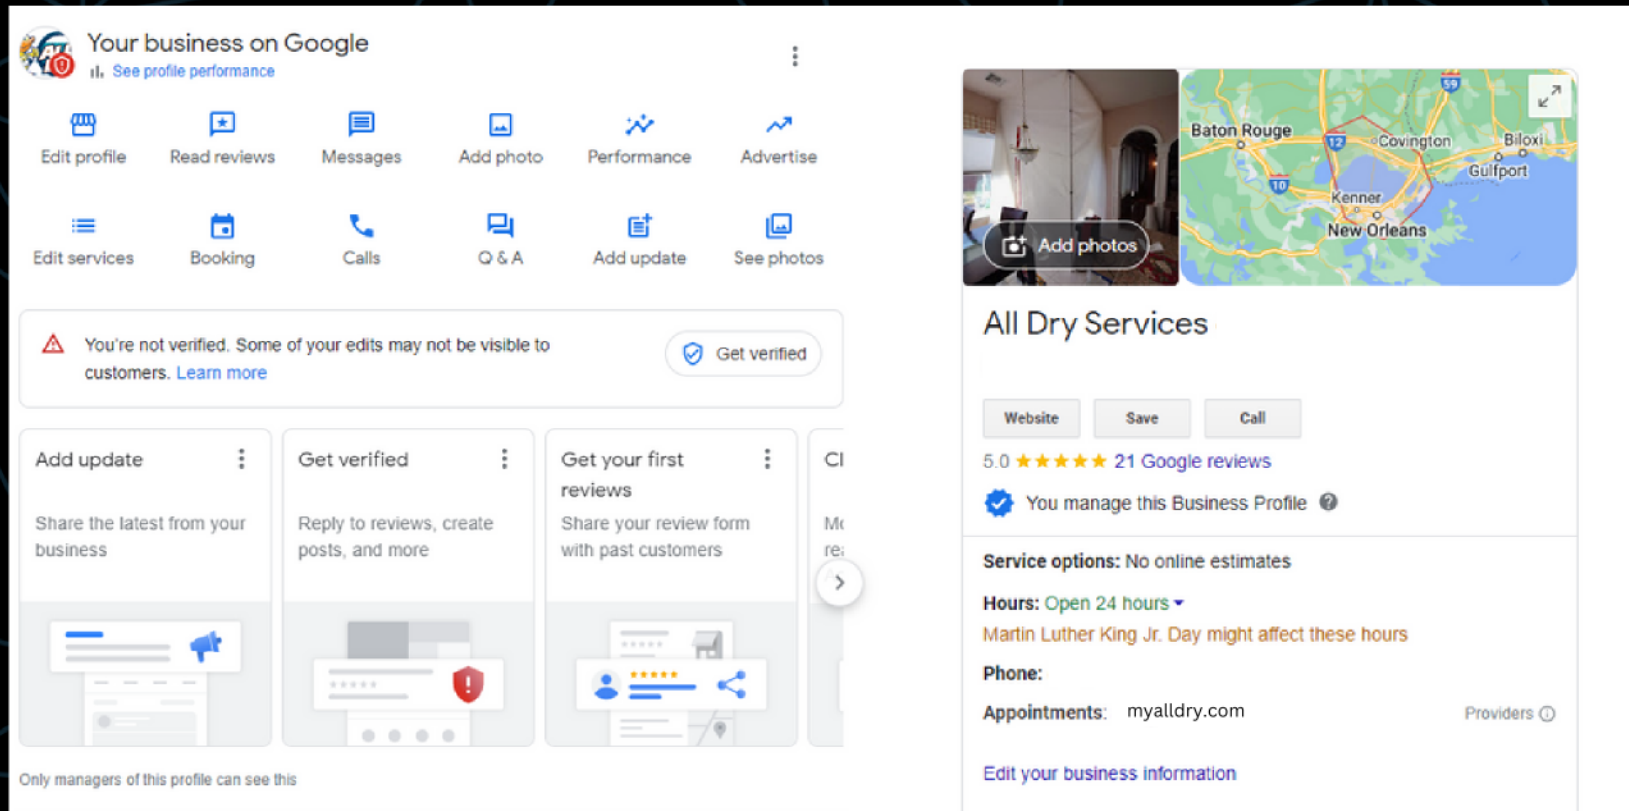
Your business on Google
See profile performance

Edit profile
Read reviews
Messages
Add photo
Performance
Advertise
Edit services
Booking
Calls
Q & A
Add update
See photos

You're not verified. Some of your edits may not be visible to customers. Learn more
Get verified

Add update
Share the latest from your business

Get verified
Reply to reviews, create posts, and more

Get your first reviews
Share your review form with past customers

Cl
Mc
rea

Only managers of this profile can see this

Add photos
Baton Rouge
Covington
Biloxi
Gulfport
Kenner
New Orleans
59
12
10

All Dry Services

Website
Save
Call

5.0 ★★★★★ 21 Google reviews

You manage this Business Profile

Service options: No online estimates
Hours: Open 24 hours
Martin Luther King Jr. Day might affect these hours
Phone:
Appointments: myalldry.com
Providers

Edit your business information